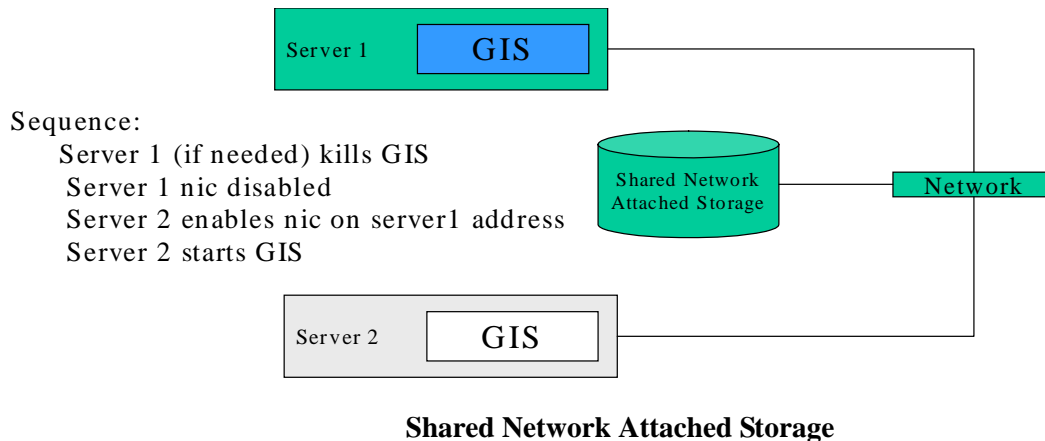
Server 1

GIS

Sequence:
Server 1 (if needed) kills GIS
Server 1 nic disabled
Server 2 enables nic on server1 address
Server 2 starts GIS

Shared Network Attached Storage

Network

Server 2

GIS

Shared Network Attached Storage